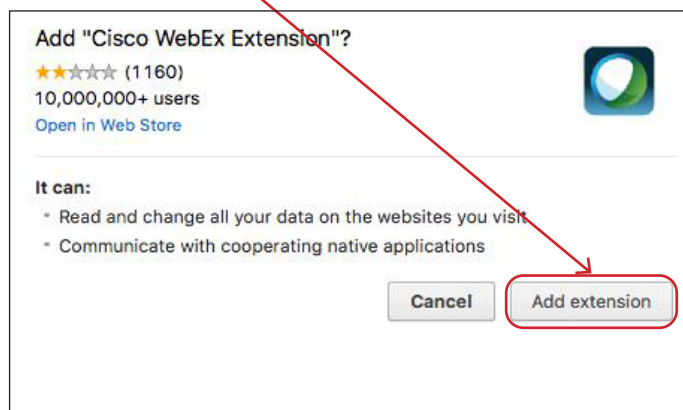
Add "Cisco WebEx Extension"?
★★☆☆☆ (1160)
10,000,000+ users
Open in Web Store

It can:
- Read and change all your data on the websites you visit
- Communicate with cooperating native applications

Cancel
Add extension